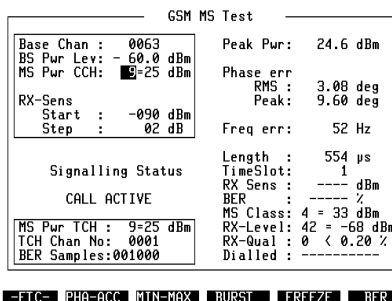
GSM MS Test

Base Chan : 0063
BS Pwr Lev: - 60.0 dBm
MS Pwr CCH: 9=25 dBm

RX-Sens
Start : -090 dBm
Step : 02 dB

Signalling Status

CALL ACTIVE

MS Pwr TCH : 9=25 dBm
TCH Chan No: 0001
BER Samples:001000

Peak Pwr: 24.6 dBm

Phase err
RMS : 3.08 deg
Peak: 9.60 deg

Freq err: 52 Hz

Length : 554 µs
TimeSlot: 1
RX Sens : ---- dBm
BER : ----- %
MS Class: 4 = 33 dBm
RX-Level: 42 = -68 dBm
RX-Qual : 0 < 0.20 %
Dialled : ----------

-ETC- PHA-ACC MIN-MAX BURST FREEZE BER